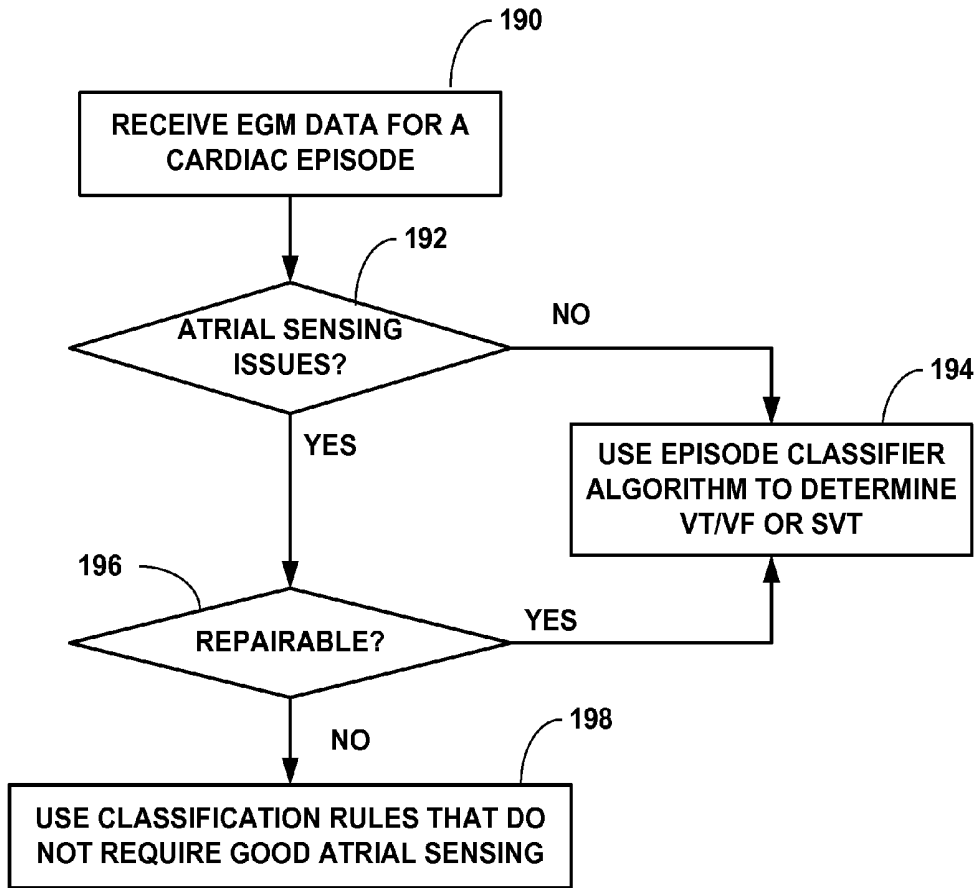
190

RECEIVE EGM DATA FOR A CARDIAC EPISODE

192

ATRIAL SENSING ISSUES?

NO

194

USE EPISODE CLASSIFIER ALGORITHM TO DETERMINE VT/VF OR SVT

YES

196

REPAIRABLE?

YES

NO

198

USE CLASSIFICATION RULES THAT DO NOT REQUIRE GOOD ATRIAL SENSING